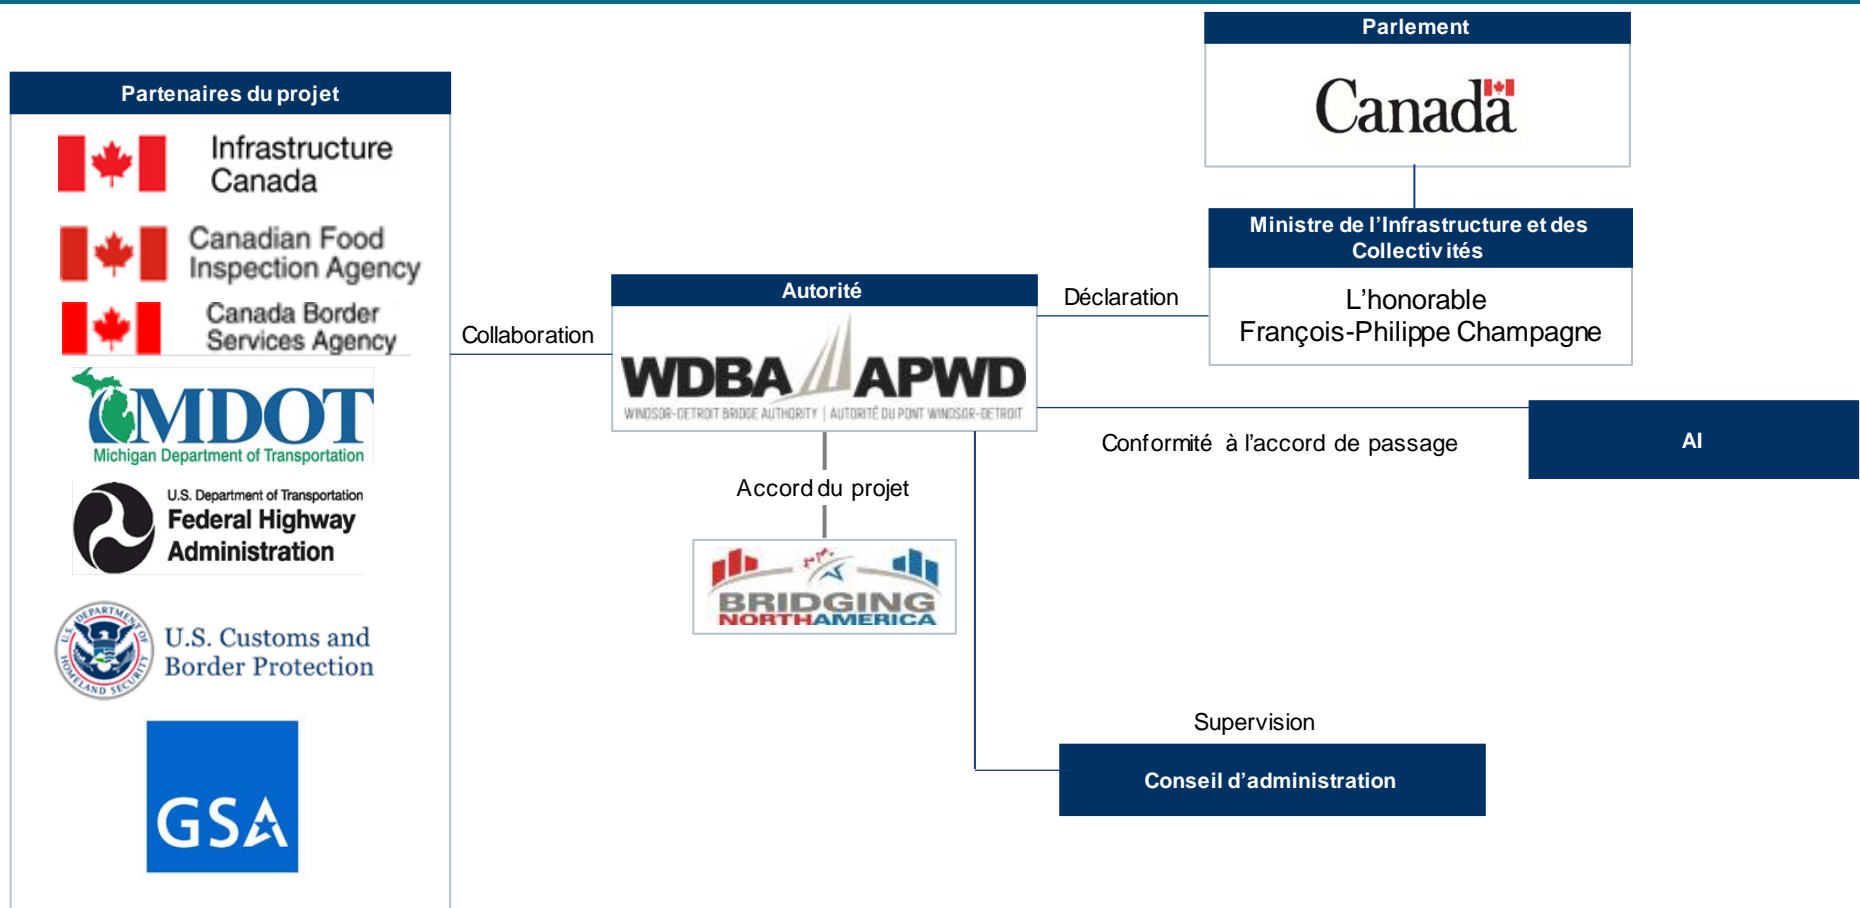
Partenaires du projet

Infrastructure Canada

Canadian Food Inspection Agency

Canada Border Services Agency

MDOT
Michigan Department of Transportation

U.S. Department of Transportation
Federal Highway Administration

U.S. Customs and Border Protection

GSA

Collaboration

Autorité

WDBA APWD
WINDSOR-DETROIT BRIDGE AUTHORITY | AUTORITÉ DU PONT WINDSOR-DETROIT

Accord du projet

BRIDGING NORTH AMERICA

Parlement

Canada

Ministre de l'Infrastructure et des Collectivités

L'honorable François-Philippe Champagne

Déclaration

Conformité à l'accord de passage

AI

Supervision

Conseil d'administration